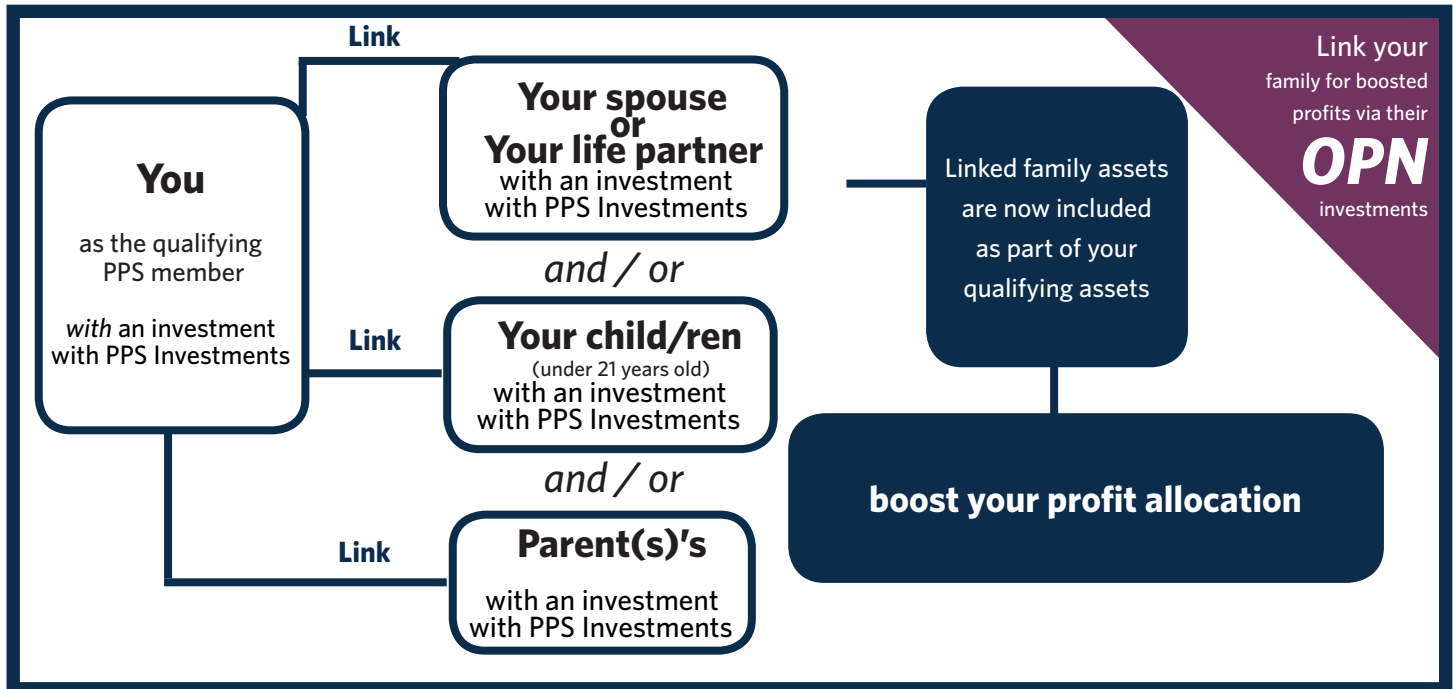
You

as the qualifying PPS member

*with* an investment with PPS Investments

Link

Your spouse or Your life partner
with an investment with PPS Investments

*and / or*

Link

Your child/ren
(under 21 years old)
with an investment with PPS Investments

*and / or*

Link

Parent(s)'s

with an investment with PPS Investments

Linked family assets are now included as part of your qualifying assets

boost your profit allocation

Link your family for boosted profits via their OPN investments